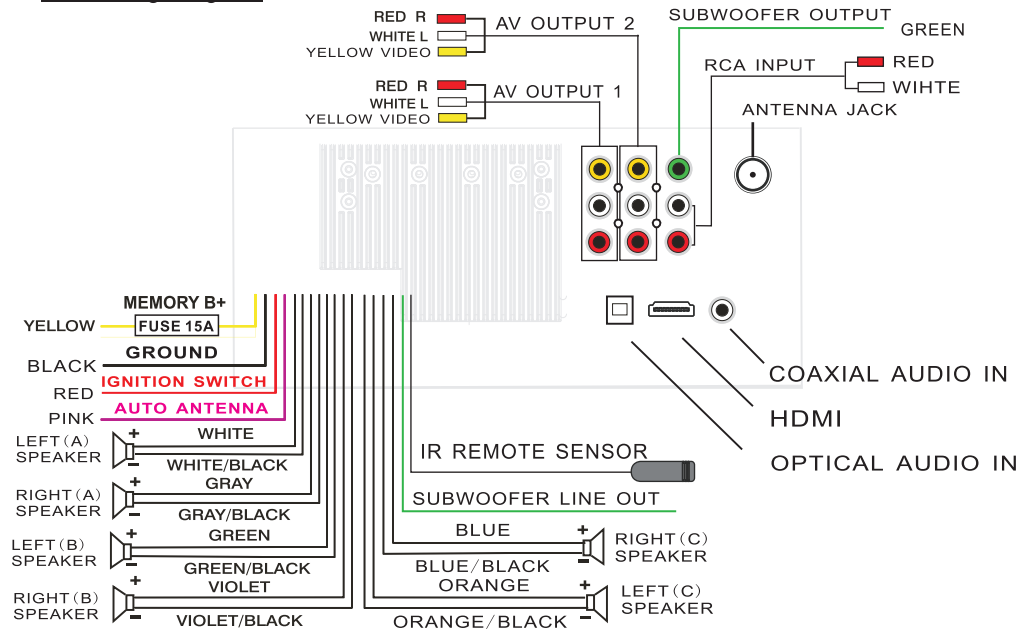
RED R
WHITE L
YELLOW VIDEO
AV OUTPUT 2
SUBWOOFER OUTPUT
GREEN
RED R
WHITE L
YELLOW VIDEO
AV OUTPUT 1
RCA INPUT
RED
WIHTE
ANTENNA JACK
MEMORY B+
YELLOW
FUSE 15A
BLACK
GROUND
RED
IGNITION SWITCH
PINK
AUTO ANTENNA
LEFT(A) SPEAKER
+
WHITE
-
WHITE/BLACK
RIGHT(A) SPEAKER
+
GRAY
-
GRAY/BLACK
LEFT(B) SPEAKER
+
GREEN
-
GREEN/BLACK
RIGHT(B) SPEAKER
+
VIOLET
-
VIOLET/BLACK
COAXIAL AUDIO IN
HDMI
OPTICAL AUDIO IN
IR REMOTE SENSOR
SUBWOOFER LINE OUT
BLUE
+
RIGHT(C) SPEAKER
-
BLUE/BLACK
ORANGE
+
LEFT(C) SPEAKER
-
ORANGE/BLACK